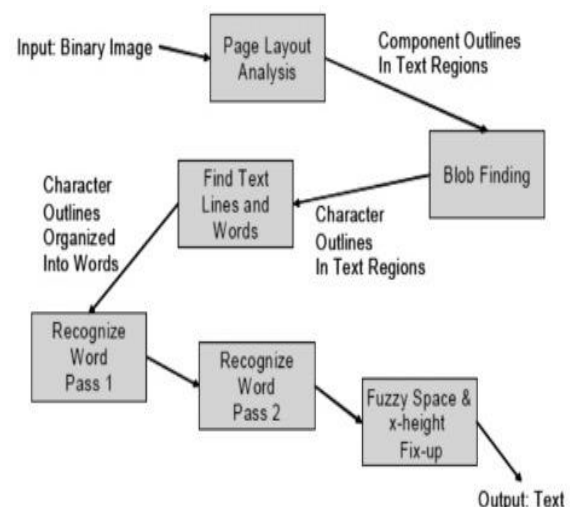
Input: Binary Image

Page Layout Analysis

Component Outlines In Text Regions

Blob Finding

Character Outlines In Text Regions

Find Text Lines and Words

Character Outlines Organized Into Words

Recognize Word Pass 1

Recognize Word Pass 2

Fuzzy Space & x-height Fix-up

Output: Text